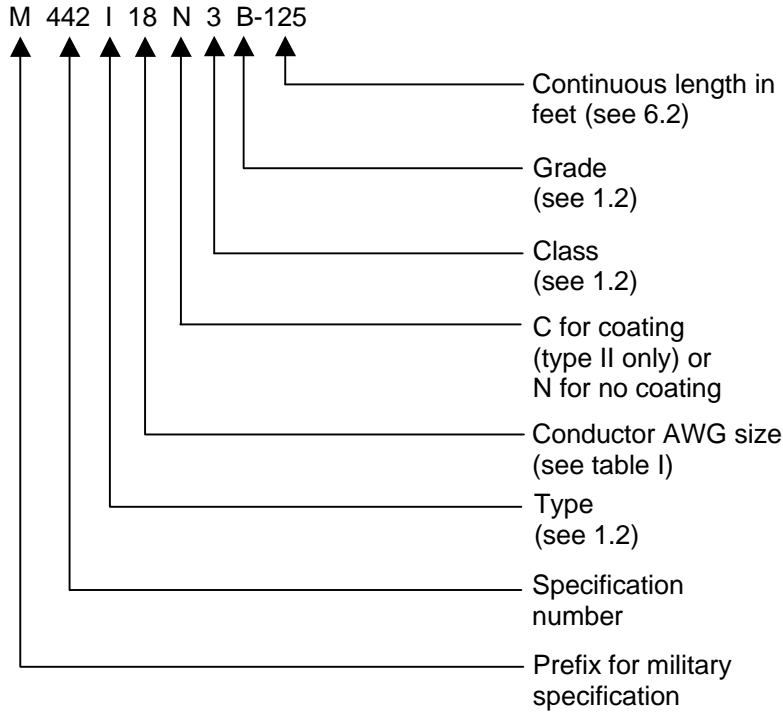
M 442 I 18 N 3 B-125

Continuous length in feet (see 6.2)

Grade (see 1.2)

Class (see 1.2)

C for coating (type II only) or N for no coating

Conductor AWG size (see table I)

Type (see 1.2)

Specification number

Prefix for military specification